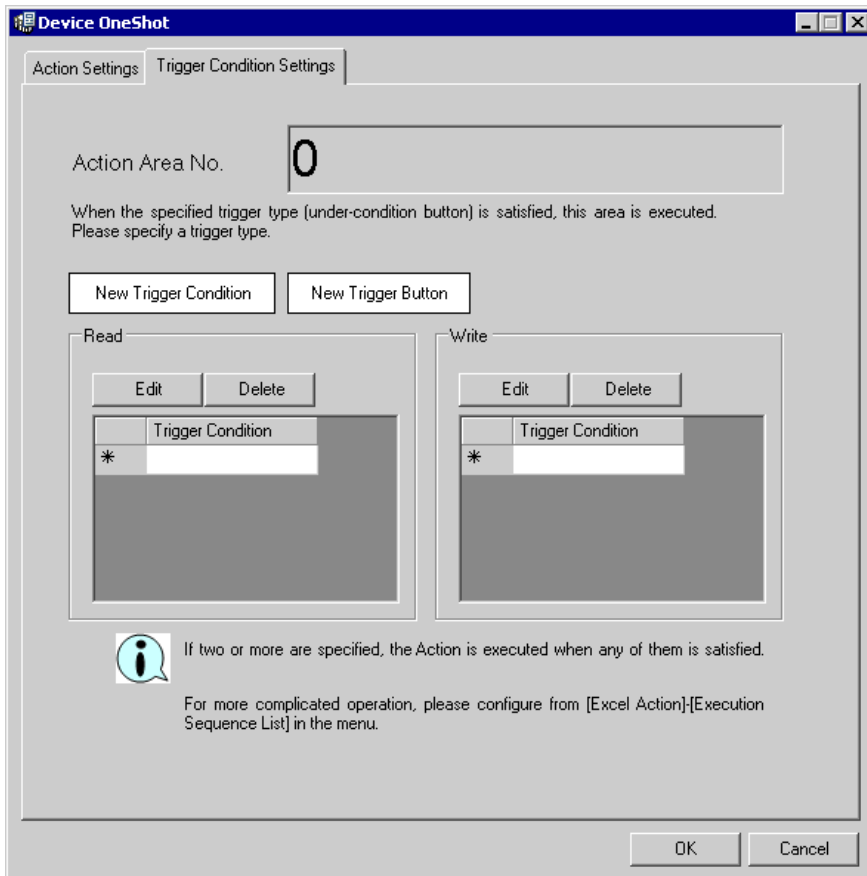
Device OneShot

Action Settings | Trigger Condition Settings

Action Area No. 0

When the specified trigger type (under-condition button) is satisfied, this area is executed. Please specify a trigger type.

New Trigger Condition | New Trigger Button

Read

Edit | Delete

| | Trigger Condition |
|---|---|
| * | |

Write

Edit | Delete

| | Trigger Condition |
|---|---|
| * | |

If two or more are specified, the Action is executed when any of them is satisfied.

For more complicated operation, please configure from [Excel Action]-[Execution Sequence List] in the menu.

OK | Cancel